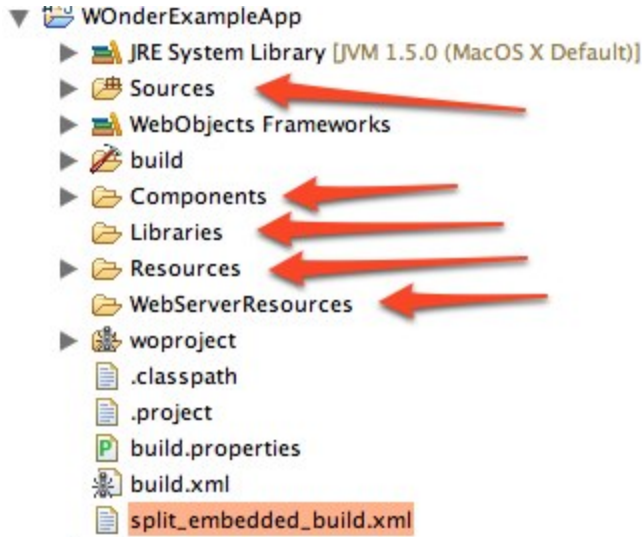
WOnderExampleApp
JRE System Library [JVM 1.5.0 (MacOS X Default)]
Sources
WebObjects Frameworks
build
Components
Libraries
Resources
WebServerResources
woproject
.classpath
.project
build.properties
build.xml
split_embedded_build.xml